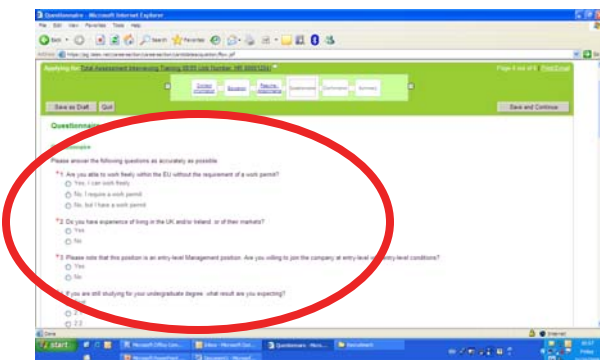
Questionnaire - Microsoft Internet Explorer

File Edit View Favorites Tools Help

Back Search Favorites

Address https://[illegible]

Go Links

Applying for: Oral Assessment Interviewing Training 00:00 Job Number: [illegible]

Page 4 out of 6 Print/Email

Contact information Education Resume Attachment Questionnaire Confirmation Summary

Save as Draft Quit

Save and Continue

Questionnaire

Please answer the following questions as accurately as possible.

*1. Are you able to work freely within the EU without the requirement of a work permit?
Yes, I can work freely
No, I require a work permit
No, but I have a work permit

*2. Do you have experience of living in the UK and/or Ireland, or of their markets?
Yes
No

*3. Please note that this position is an entry-level Management position. Are you willing to join the company at entry-level on entry-level conditions?
Yes
No

If you are still studying for your undergraduate degree, what result are you expecting?
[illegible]
2:1
2:2

Done

Internet

start

Microsoft Office Com...
Inbox - Microsoft Out...
Questionnaire - Micro...
Document1
Microsoft PowerPoint...
Document1 - Microsof...